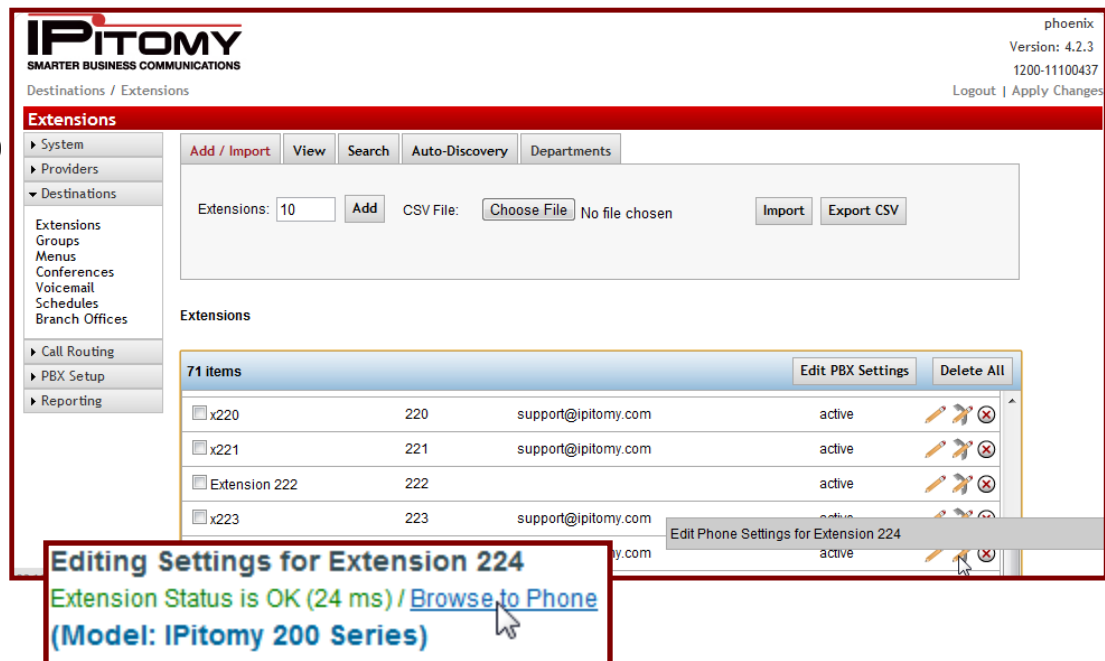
IPITOMY
SMARTER BUSINESS COMMUNICATIONS

phoenix
Version: 4.2.3
1200-11100437

Destinations / Extensions

Logout | Apply Changes

Extensions

▸ System
▸ Providers
▾ Destinations

Extensions
Groups
Menus
Conferences
Voicemail
Schedules
Branch Offices

▸ Call Routing
▸ PBX Setup
▸ Reporting

Add / Import | View | Search | Auto-Discovery | Departments

Extensions: 10 Add CSV File: Choose File No file chosen Import Export CSV

Extensions

71 items Edit PBX Settings Delete All

| | | | |
|---|---|---|---|
| x220 | 220 | support@ipitomy.com | active |
| x221 | 221 | support@ipitomy.com | active |
| Extension 222 | 222 | | active |
| x223 | 223 | support@ipitomy.com | active |
| | | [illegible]y.com | active |

Edit Phone Settings for Extension 224

Editing Settings for Extension 224
Extension Status is OK (24 ms) / Browse to Phone
(Model: IPitomy 200 Series)